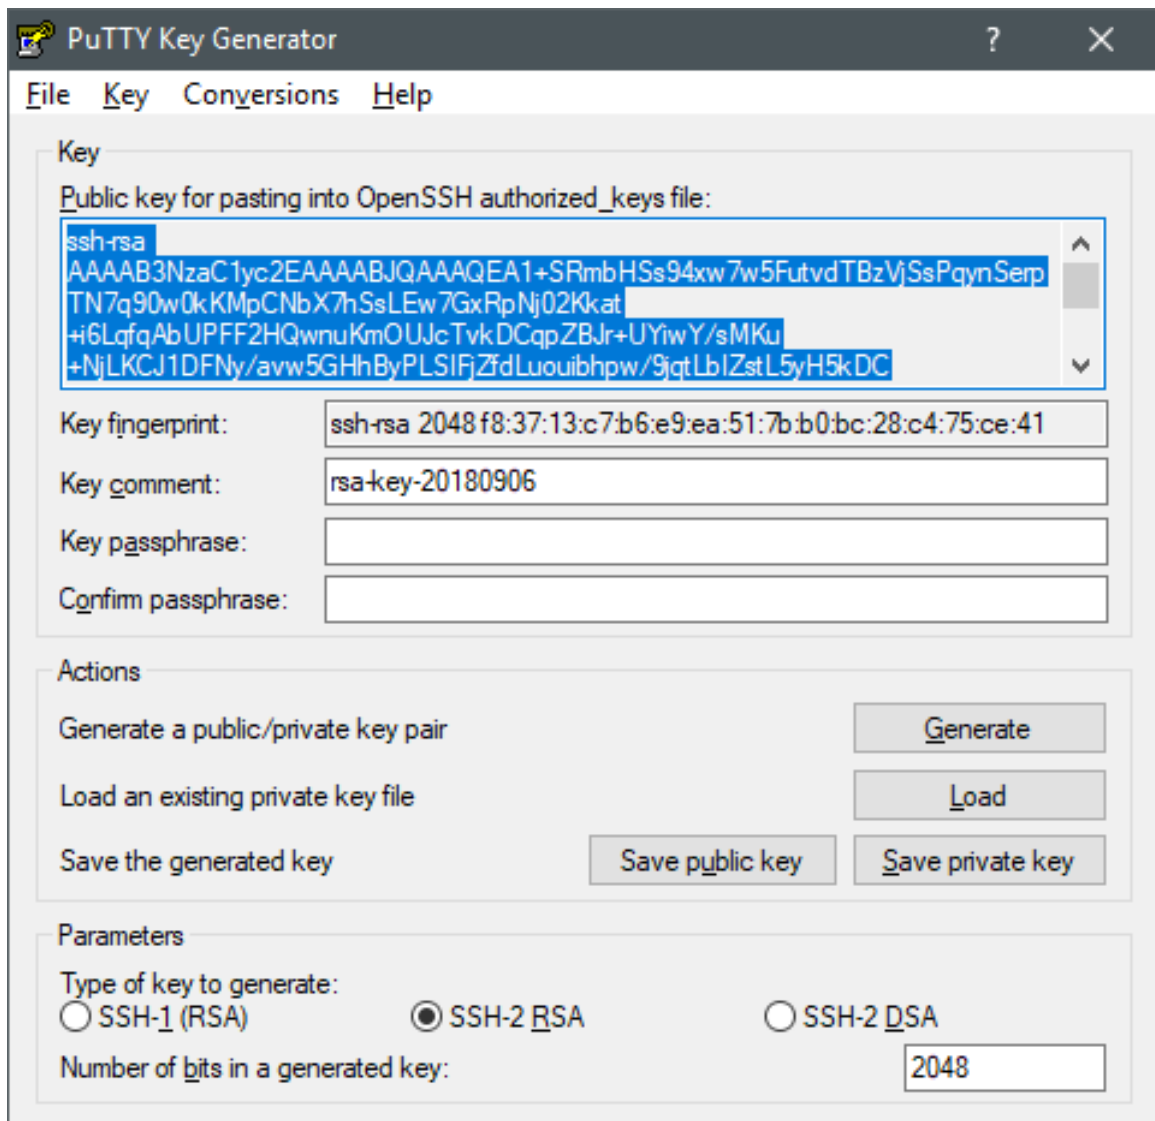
PuTTY Key Generator ? ✕

File Key Conversions Help

Key

Public key for pasting into OpenSSH authorized_keys file:

ssh-rsa AAAAB3NzaC1yc2EAAAABJQAAAQEA1+SRmbHSs94xw7w5FutvdTBzVjSsPqynSerp TN7q90w0kKMpCNbX7hSsLEw7GxRpNj02Kkat +i6LqfqAbUPFF2HQwnuKmOUJcTvkDCqpZBJr+UYiwY/sMKu +NjLKCJ1DFNy/avw5GHhByPLSIFjZfdLuouibhpw/9jqtLbIZstL5yH5kDC

Key fingerprint: ssh-rsa 2048 f8:37:13:c7:b6:e9:ea:51:7b:b0:bc:28:c4:75:ce:41

Key comment: rsa-key-20180906

Key passphrase:

Confirm passphrase:

Actions

Generate a public/private key pair Generate

Load an existing private key file Load

Save the generated key Save public key Save private key

Parameters

Type of key to generate:
SSH-1 (RSA) SSH-2 RSA SSH-2 DSA

Number of bits in a generated key: 2048